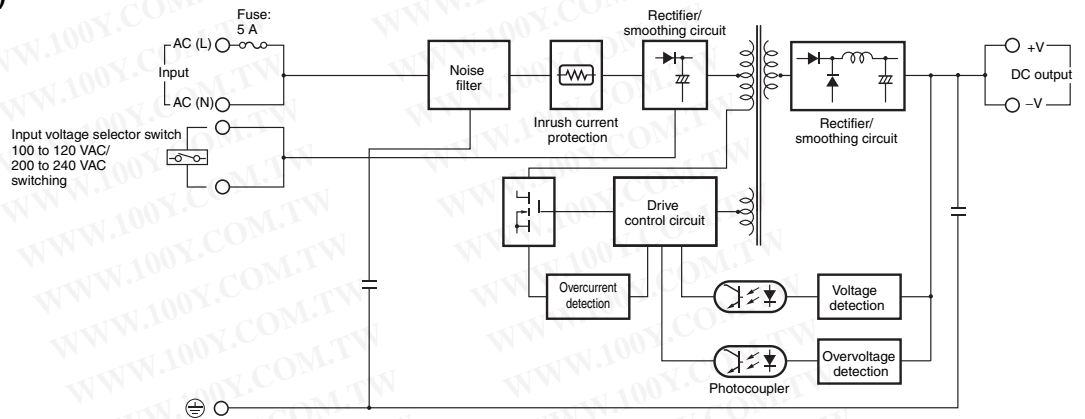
Fuse:
5 A

AC (L)

Input

AC (N)

Input voltage selector switch
100 to 120 VAC/
200 to 240 VAC
switching

Noise filter

Inrush current protection

Rectifier/
smoothing circuit

Rectifier/
smoothing circuit

+V

DC output

−V

Drive control circuit

Overcurrent detection

Voltage detection

Overvoltage detection

Photocoupler

WWW.100Y.COM.TW